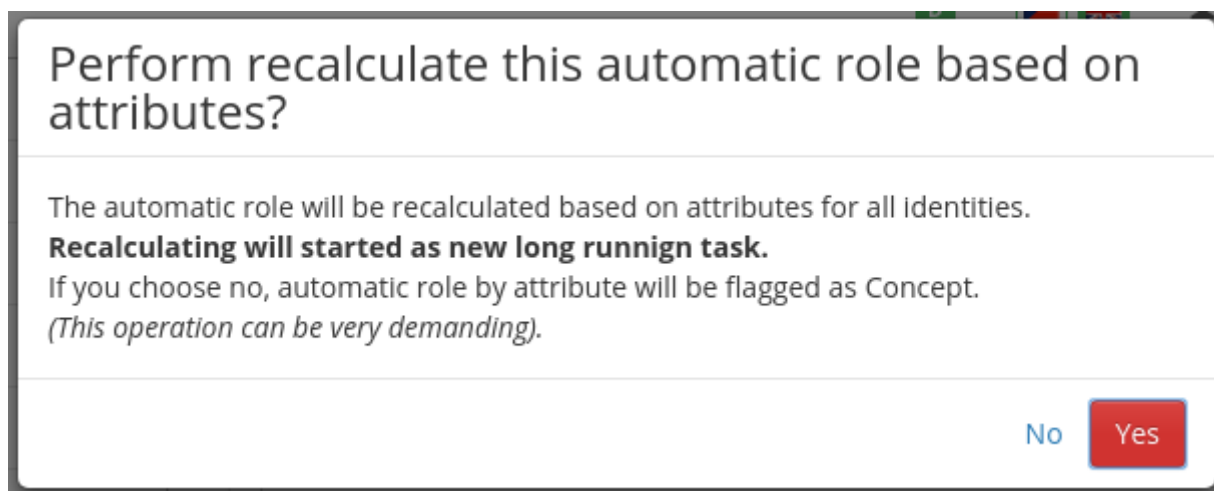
Perform recalculate this automatic role based on attributes?

The automatic role will be recalculated based on attributes for all identities.
**Recalculating will started as new long runnign task.**
If you choose no, automatic role by attribute will be flagged as Concept.
*(This operation can be very demanding).*

No Yes